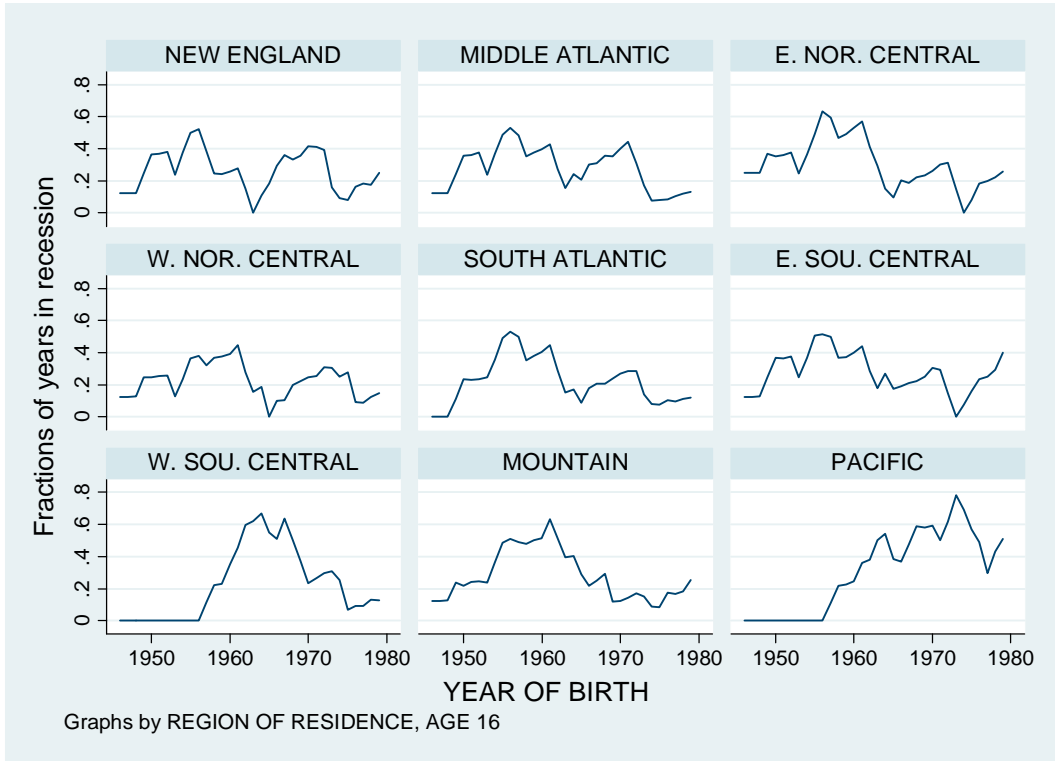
NEW ENGLAND

MIDDLE ATLANTIC

E. NOR. CENTRAL

W. NOR. CENTRAL

SOUTH ATLANTIC

E. SOU. CENTRAL

W. SOU. CENTRAL

MOUNTAIN

PACIFIC

Fractions of years in recession

0 .2 .4 .6 .8

0 .2 .4 .6 .8

0 .2 .4 .6 .8

1950 1960 1970 1980

1950 1960 1970 1980

1950 1960 1970 1980

YEAR OF BIRTH

Graphs by REGION OF RESIDENCE, AGE 16